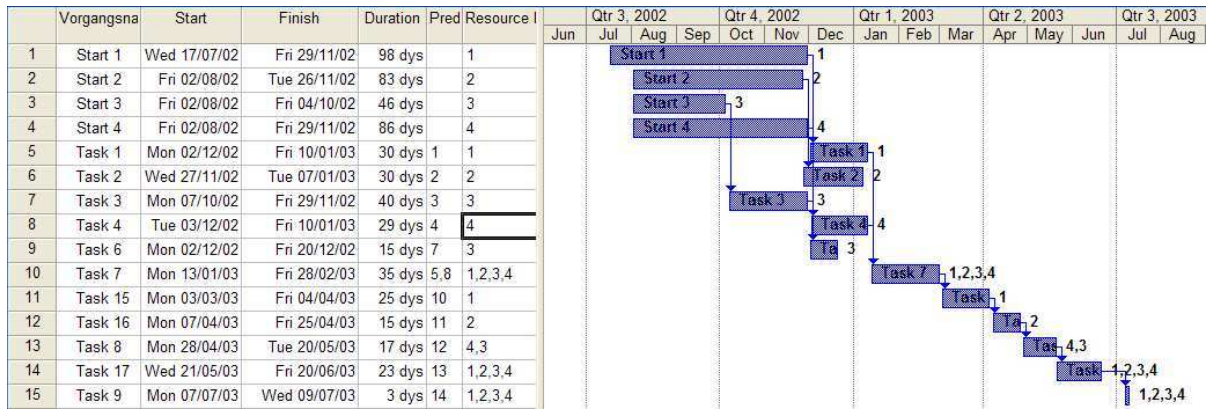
| | Vorgangsna | Start | Finish | Duration | Pred | Resource I |
|---|---|---|---|---|---|---|
| 1 | Start 1 | Wed 17/07/02 | Fri 29/11/02 | 98 dys | | 1 |
| 2 | Start 2 | Fri 02/08/02 | Tue 26/11/02 | 83 dys | | 2 |
| 3 | Start 3 | Fri 02/08/02 | Fri 04/10/02 | 46 dys | | 3 |
| 4 | Start 4 | Fri 02/08/02 | Fri 29/11/02 | 86 dys | | 4 |
| 5 | Task 1 | Mon 02/12/02 | Fri 10/01/03 | 30 dys | 1 | 1 |
| 6 | Task 2 | Wed 27/11/02 | Tue 07/01/03 | 30 dys | 2 | 2 |
| 7 | Task 3 | Mon 07/10/02 | Fri 29/11/02 | 40 dys | 3 | 3 |
| 8 | Task 4 | Tue 03/12/02 | Fri 10/01/03 | 29 dys | 4 | 4 |
| 9 | Task 6 | Mon 02/12/02 | Fri 20/12/02 | 15 dys | 7 | 3 |
| 10 | Task 7 | Mon 13/01/03 | Fri 28/02/03 | 35 dys | 5,8 | 1,2,3,4 |
| 11 | Task 15 | Mon 03/03/03 | Fri 04/04/03 | 25 dys | 10 | 1 |
| 12 | Task 16 | Mon 07/04/03 | Fri 25/04/03 | 15 dys | 11 | 2 |
| 13 | Task 8 | Mon 28/04/03 | Tue 20/05/03 | 17 dys | 12 | 4,3 |
| 14 | Task 17 | Wed 21/05/03 | Fri 20/06/03 | 23 dys | 13 | 1,2,3,4 |
| 15 | Task 9 | Mon 07/07/03 | Wed 09/07/03 | 3 dys | 14 | 1,2,3,4 |

Qtr 3, 2002 | Qtr 4, 2002 | Qtr 1, 2003 | Qtr 2, 2003 | Qtr 3, 2003
Jun | Jul | Aug | Sep | Oct | Nov | Dec | Jan | Feb | Mar | Apr | May | Jun | Jul | Aug

Start 1 1
Start 2 2
Start 3 3
Start 4 4
Task 1 1
Task 2 2
Task 3 3
Task 4 4
Ta 3
Task 7 1,2,3,4
Task 1
Ta 2
Tas 4,3
Task 1,2,3,4
1,2,3,4